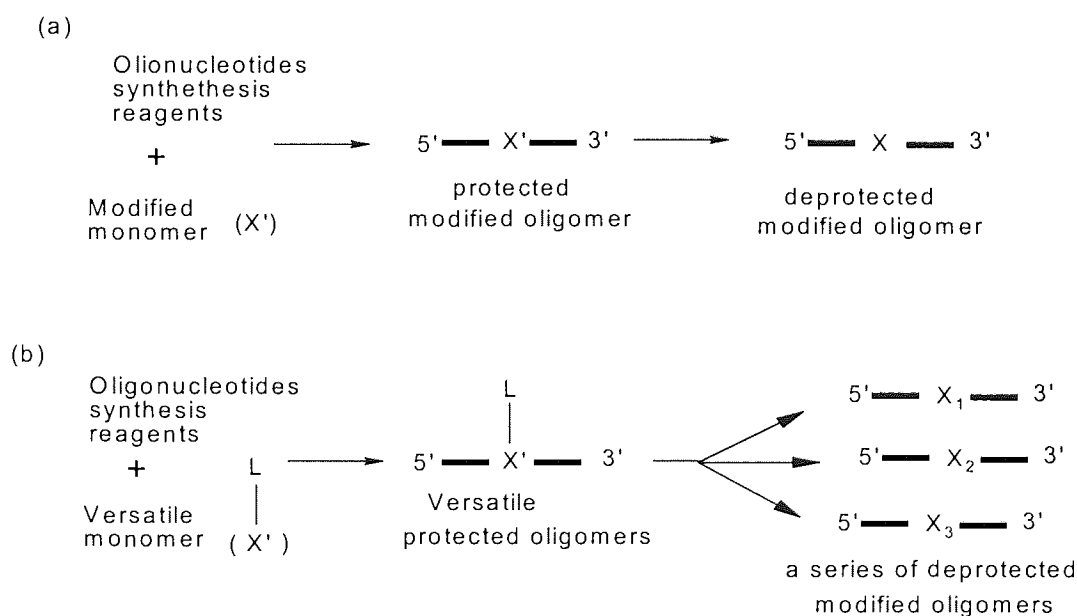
(a)

Olionucleotides synthethesis reagents

+

Modified monomer (X')

5' X' 3'

protected modified oligomer

5' X 3'

deprotected modified oligomer

(b)

Oligonucleotides synthesis reagents

+

Versatile monomer

L
|
(X')

L
|
5' X' 3'

Versatile protected oligomers

5' $X_1$ 3'

5' $X_2$ 3'

5' $X_3$ 3'

a series of deprotected modified oligomers